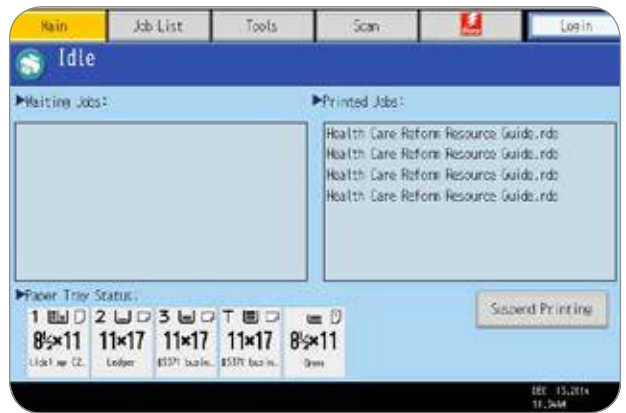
Main | Job List | Tools | Scan | | Login

Idle

▶Waiting Jobs:

▶Printed Jobs:

Health Care Reform Resource Guide.rdo
Health Care Reform Resource Guide.rdo
Health Care Reform Resource Guide.rdo
Health Care Reform Resource Guide.rdo

▶Paper Tray Status:

1 $8\frac{1}{2}\times11$ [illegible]
2 $11\times17$ Ledger
3 $11\times17$ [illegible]
T $11\times17$ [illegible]
$8\frac{1}{2}\times11$ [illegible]

Suspend Printing

DEC 15,2014
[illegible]